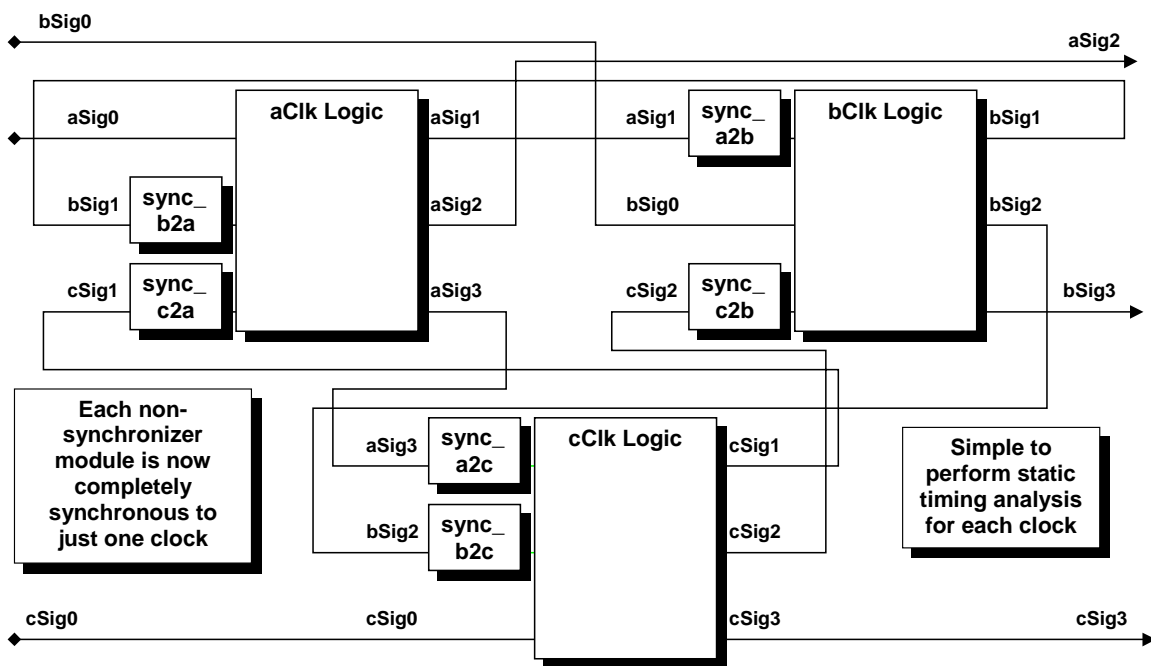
bSig0

aSig2

aSig0

aClk Logic

aSig1

aSig1

sync_ a2b

bClk Logic

bSig1

bSig1

sync_ b2a

aSig2

bSig0

bSig2

cSig1

sync_ c2a

aSig3

cSig2

sync_ c2b

bSig3

Each non-synchronizer module is now completely synchronous to just one clock

aSig3

sync_ a2c

cClk Logic

cSig1

Simple to perform static timing analysis for each clock

bSig2

sync_ b2c

cSig2

cSig0

cSig0

cSig3

cSig3